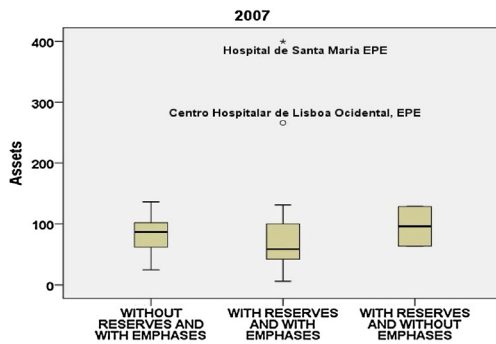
2007

Assets

400
300
200
100
0

Hospital de Santa Maria EPE

Centro Hospitalar de Lisboa Ocidental, EPE

WITHOUT RESERVES AND WITH EMPHASES

WITH RESERVES AND WITH EMPHASES

WITH RESERVES AND WITHOUT EMPHASES